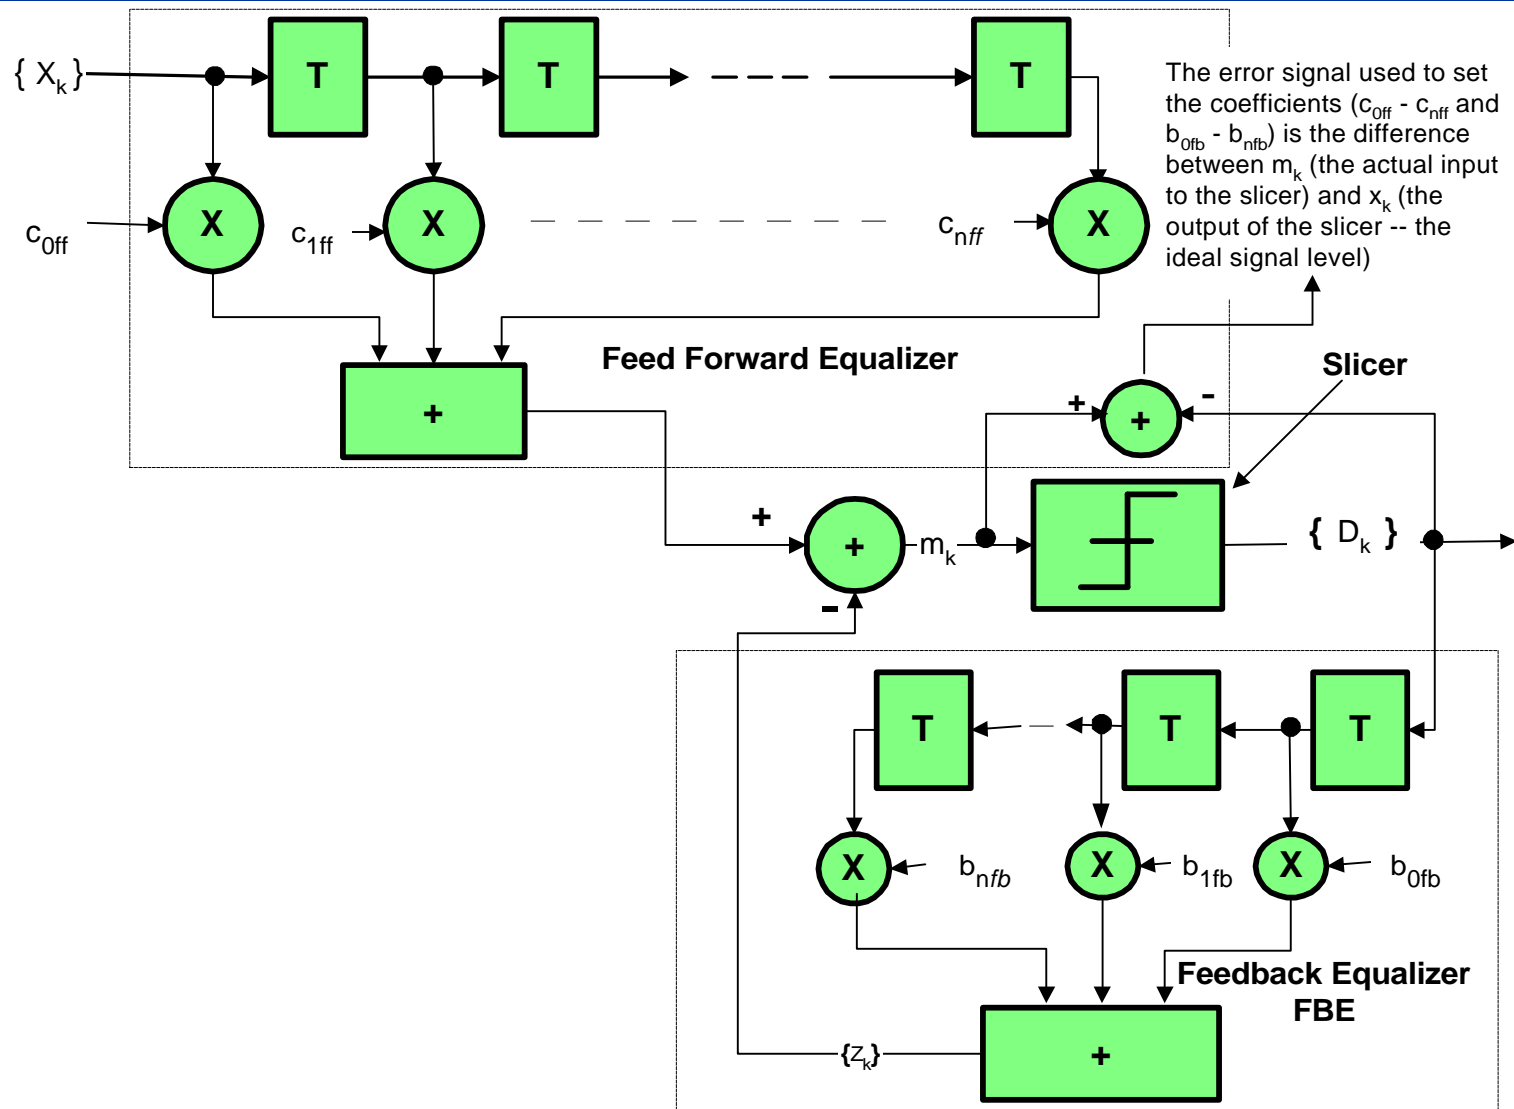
$\{X_k\}$

T T T

The error signal used to set the coefficients ($c_{0ff}$ - $c_{nff}$ and $b_{0fb}$ - $b_{nfb}$) is the difference between $m_k$ (the actual input to the slicer) and $x_k$ (the output of the slicer -- the ideal signal level)

$c_{0ff}$ X $c_{1ff}$ X $c_{nff}$ X

Feed Forward Equalizer

+

Slicer

+ + -

+ + $m_k$

$\{D_k\}$

-

T T T

X $b_{nfb}$ X $b_{1fb}$ X $b_{0fb}$

Feedback Equalizer FBE

$\{Z_k\}$ +